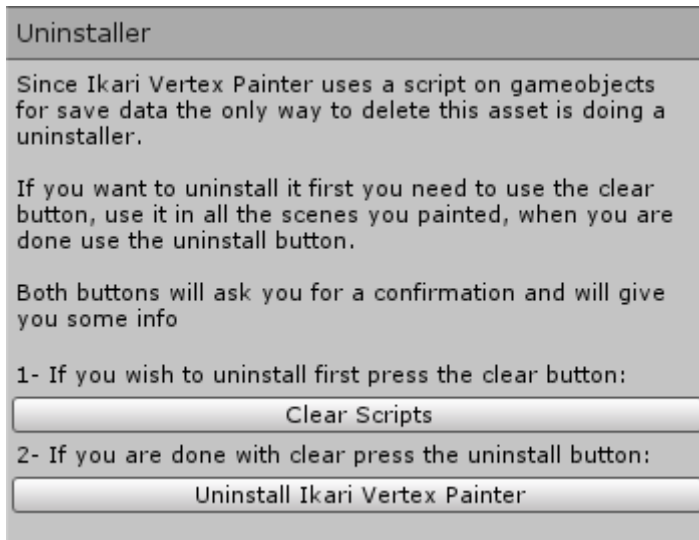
Uninstaller

Since Ikari Vertex Painter uses a script on gameobjects for save data the only way to delete this asset is doing a uninstaller.

If you want to uninstall it first you need to use the clear button, use it in all the scenes you painted, when you are done use the uninstall button.

Both buttons will ask you for a confirmation and will give you some info

1- If you wish to uninstall first press the clear button:

Clear Scripts

2- If you are done with clear press the uninstall button:

Uninstall Ikari Vertex Painter